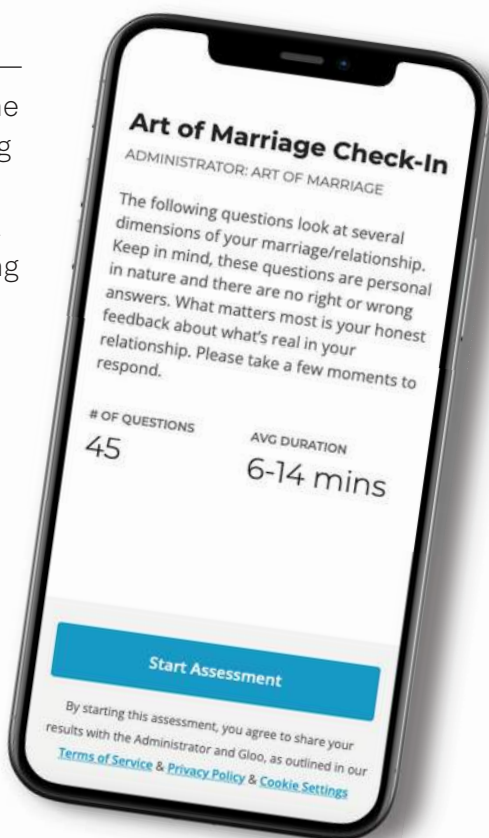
e
g

g

Art of Marriage Check-In

ADMINISTRATOR: ART OF MARRIAGE

The following questions look at several dimensions of your marriage/relationship. Keep in mind, these questions are personal in nature and there are no right or wrong answers. What matters most is your honest feedback about what's real in your relationship. Please take a few moments to respond.

# OF QUESTIONS
45

AVG DURATION
6-14 mins

Start Assessment

By starting this assessment, you agree to share your results with the Administrator and Gloo, as outlined in our Terms of Service & Privacy Policy & Cookie Settings